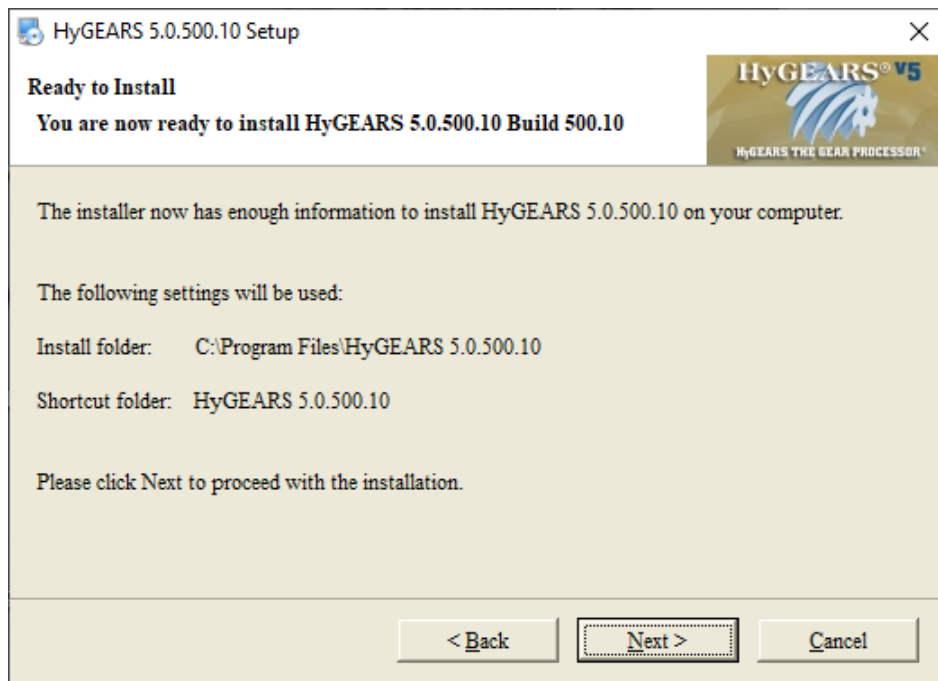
HyGEARS 5.0.500.10 Setup

×

Ready to Install

You are now ready to install HyGEARS 5.0.500.10 Build 500.10

HyGEARS® V5

HyGEARS THE GEAR PROCESSOR®

The installer now has enough information to install HyGEARS 5.0.500.10 on your computer.

The following settings will be used:

Install folder: C:\Program Files\HyGEARS 5.0.500.10

Shortcut folder: HyGEARS 5.0.500.10

Please click Next to proceed with the installation.

< Back

Next >

Cancel